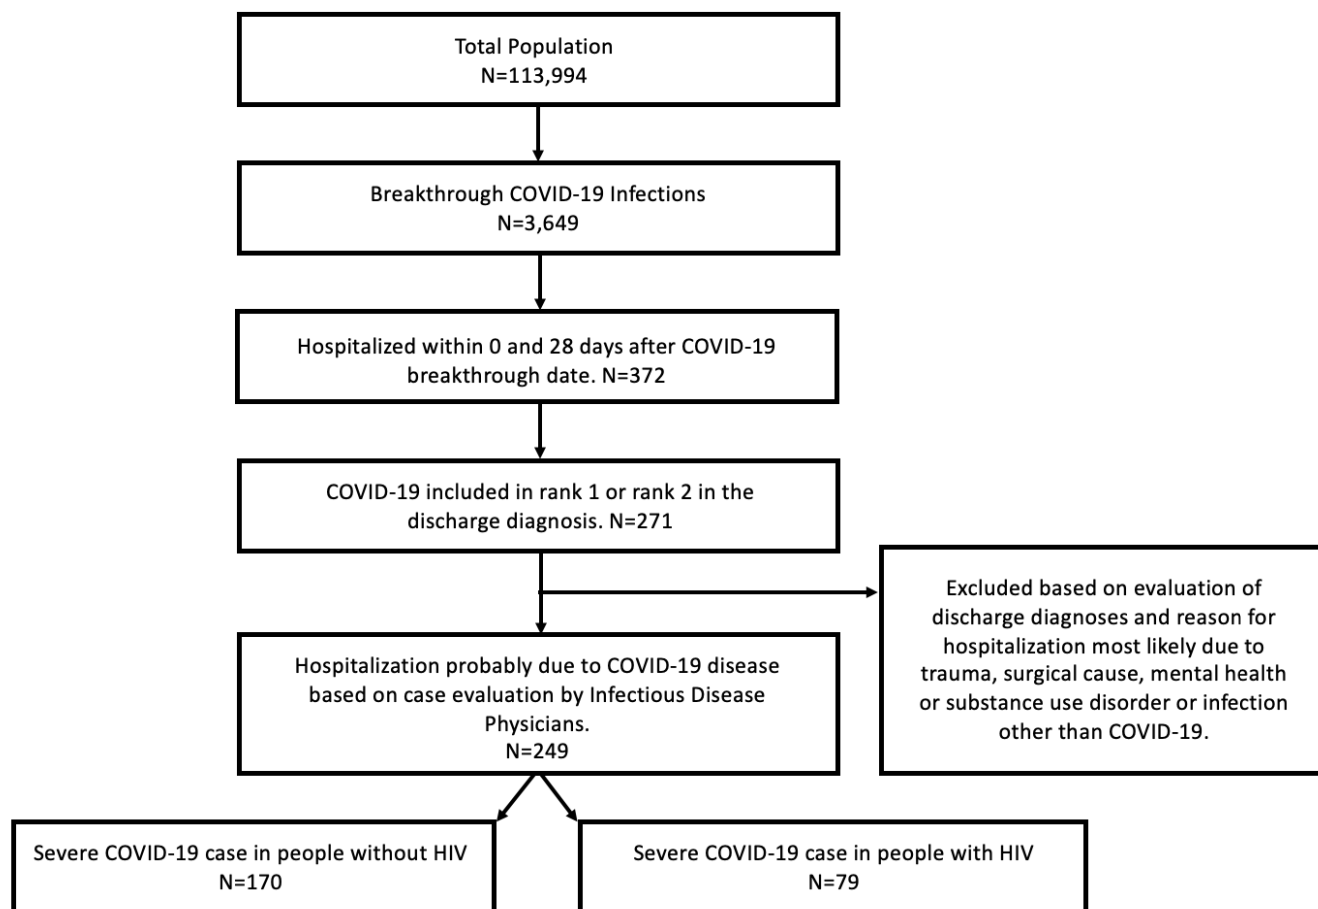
Total Population
N=113,994

Breakthrough COVID-19 Infections
N=3,649

Hospitalized within 0 and 28 days after COVID-19 breakthrough date. N=372

COVID-19 included in rank 1 or rank 2 in the discharge diagnosis. N=271

Excluded based on evaluation of discharge diagnoses and reason for hospitalization most likely due to trauma, surgical cause, mental health or substance use disorder or infection other than COVID-19.

Hospitalization probably due to COVID-19 disease based on case evaluation by Infectious Disease Physicians.
N=249

Severe COVID-19 case in people without HIV
N=170

Severe COVID-19 case in people with HIV
N=79